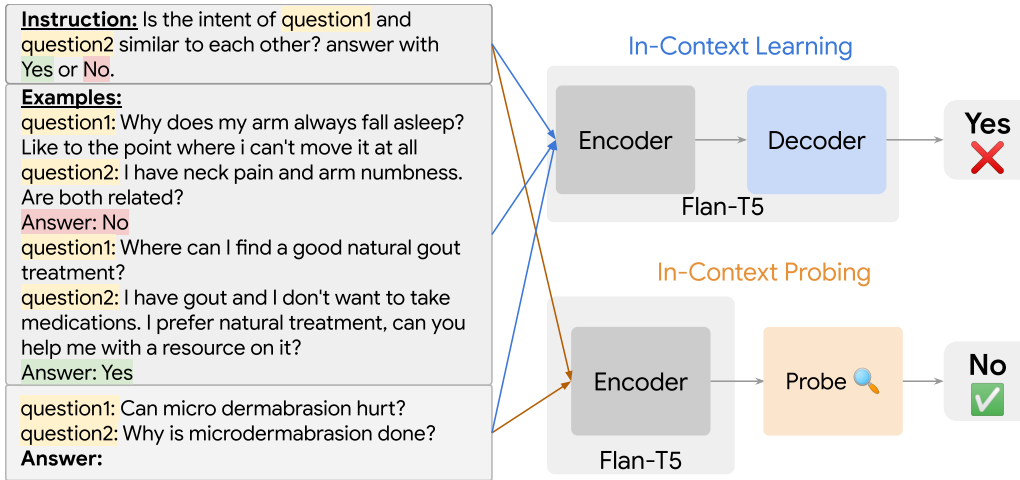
**Instruction:** Is the intent of question1 and question2 similar to each other? answer with Yes or No.

**Examples:**
question1: Why does my arm always fall asleep? Like to the point where i can't move it at all
question2: I have neck pain and arm numbness. Are both related?
Answer: No
question1: Where can I find a good natural gout treatment?
question2: I have gout and I don't want to take medications. I prefer natural treatment, can you help me with a resource on it?
Answer: Yes

question1: Can micro dermabrasion hurt?
question2: Why is microdermabrasion done?
**Answer:**

In-Context Learning

Encoder

Decoder

Flan-T5

Yes ❌

In-Context Probing

Encoder

Probe 🔍

Flan-T5

No ✅